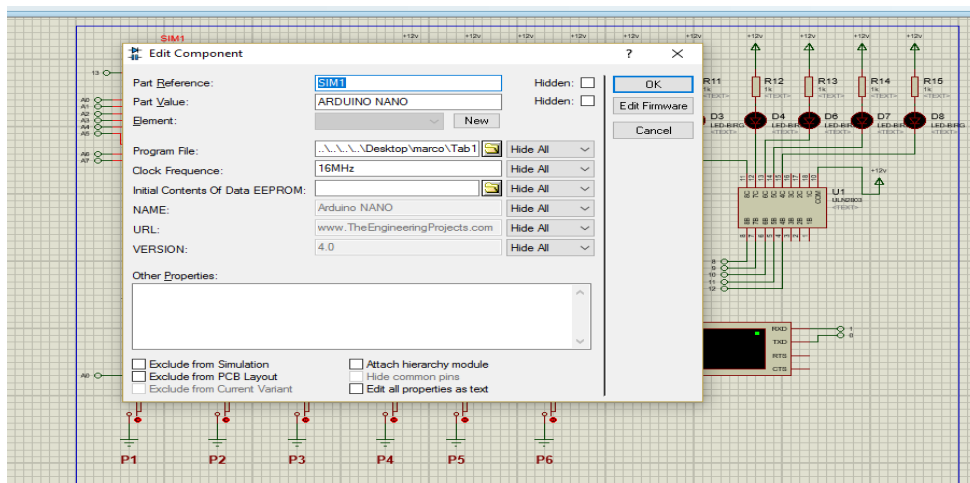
SIM1

Edit Component

?

Part Reference: SIM1 Hidden:

Part Value: ARDUINO NANO Hidden:

Element: New

Program File: ..\..\..\..\Desktop\marco\Tab1 Hide All

Clock Frequence: 16MHz Hide All

Initial Contents Of Data EEPROM: Hide All

NAME: Arduino NANO Hide All

URL: www.TheEngineeringProjects.com Hide All

VERSION: 4.0 Hide All

Other Properties:

Exclude from Simulation

Exclude from PCB Layout

Exclude from Current Variant

Attach hierarchy module

Hide common pins

Edit all properties as text

OK

Edit Firmware

Cancel

+12v +12v +12v +12v +12v +12v +12v +12v +12v

R11 R12 R13 R14 R15

1k 1k 1k 1k 1k

D3 D4 D6 D7 D8

U1

ULN2003

RXD

TXD

RTS

CTS

13

A0 A1 A2 A3 A4 A5 A6 A7

A0

8 9 10 11 12

1 0

P1 P2 P3 P4 P5 P6